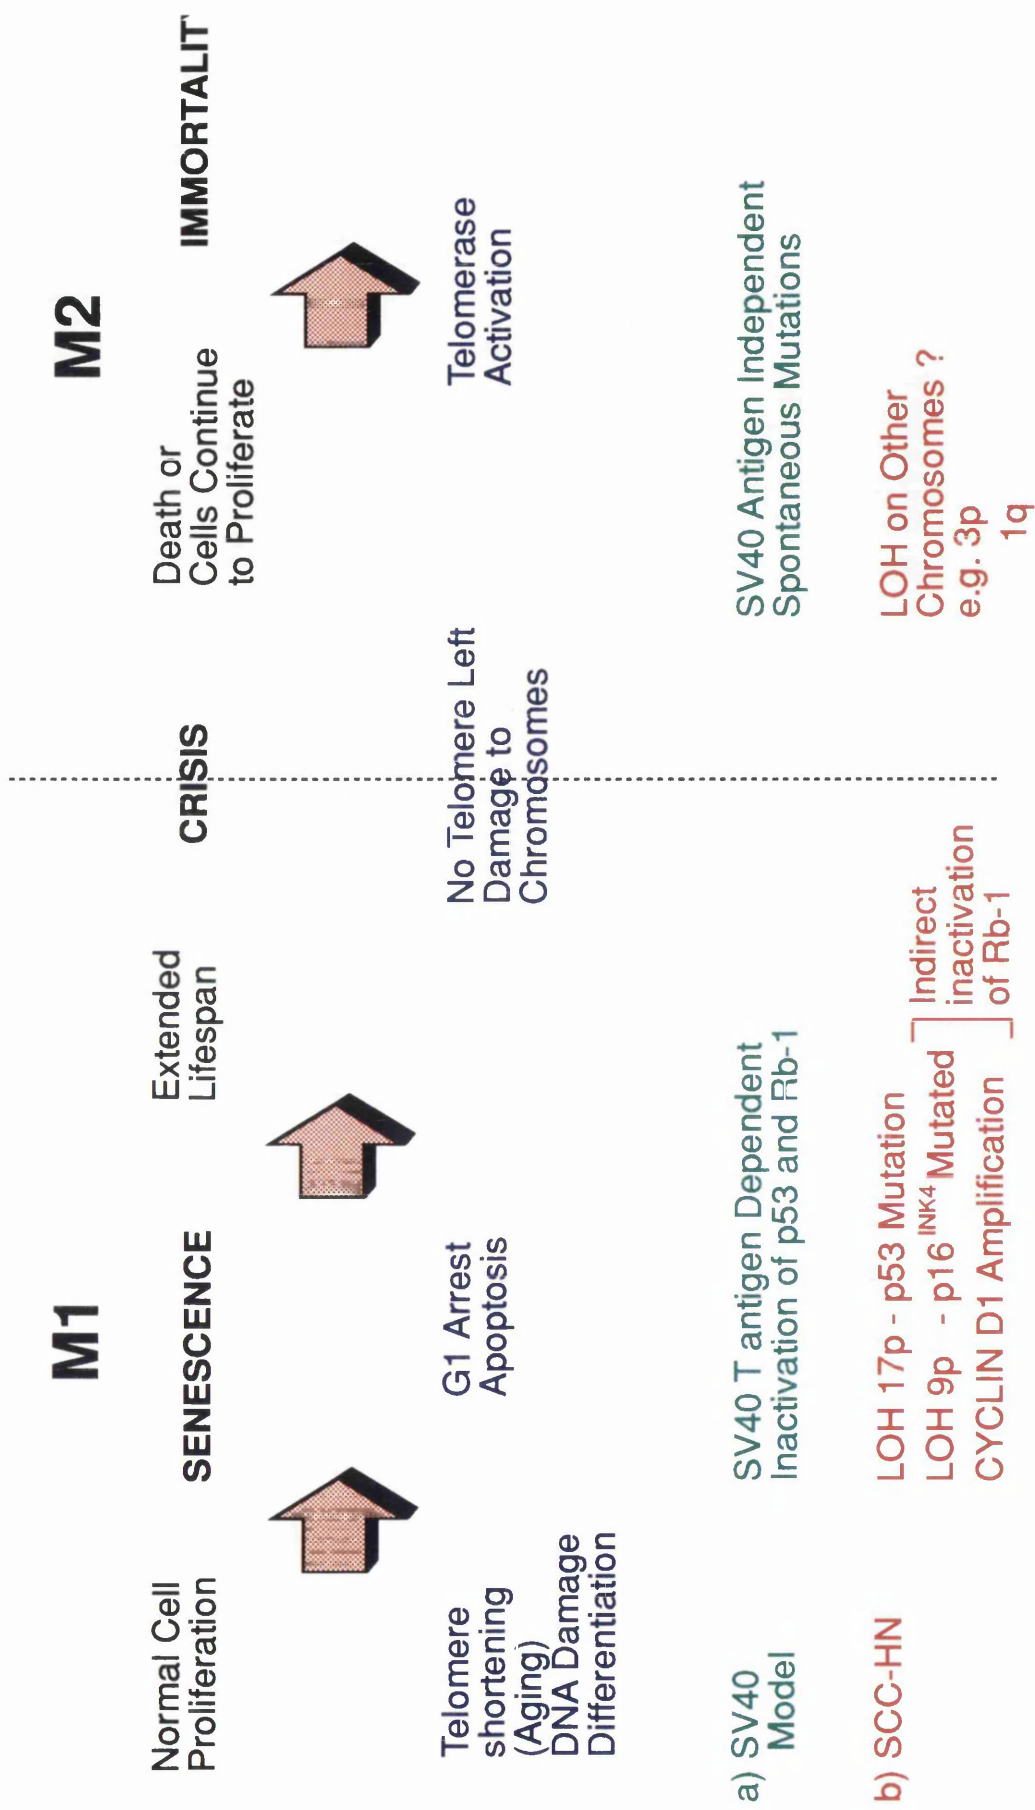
M1

M2

Normal Cell Proliferation

SENESCENCE

Extended Lifespan

CRISIS

Death or Cells Continue to Proliferate

IMMORTALIT

Telomere shortening (Aging) DNA Damage Differentiation

G1 Arrest Apoptosis

No Telomere Left Damage to Chromosomes

Telomerase Activation

a) SV40 Model

SV40 T antigen Dependent Inactivation of p53 and Rb-1

SV40 Antigen Independent Spontaneous Mutations

b) SCC-HN

LOH 17p - p53 Mutation
LOH 9p - p16$^{INK4}$ Mutated
CYCLIN D1 Amplification

Indirect inactivation of Rb-1

LOH on Other Chromosomes ?
e.g. 3p
1q